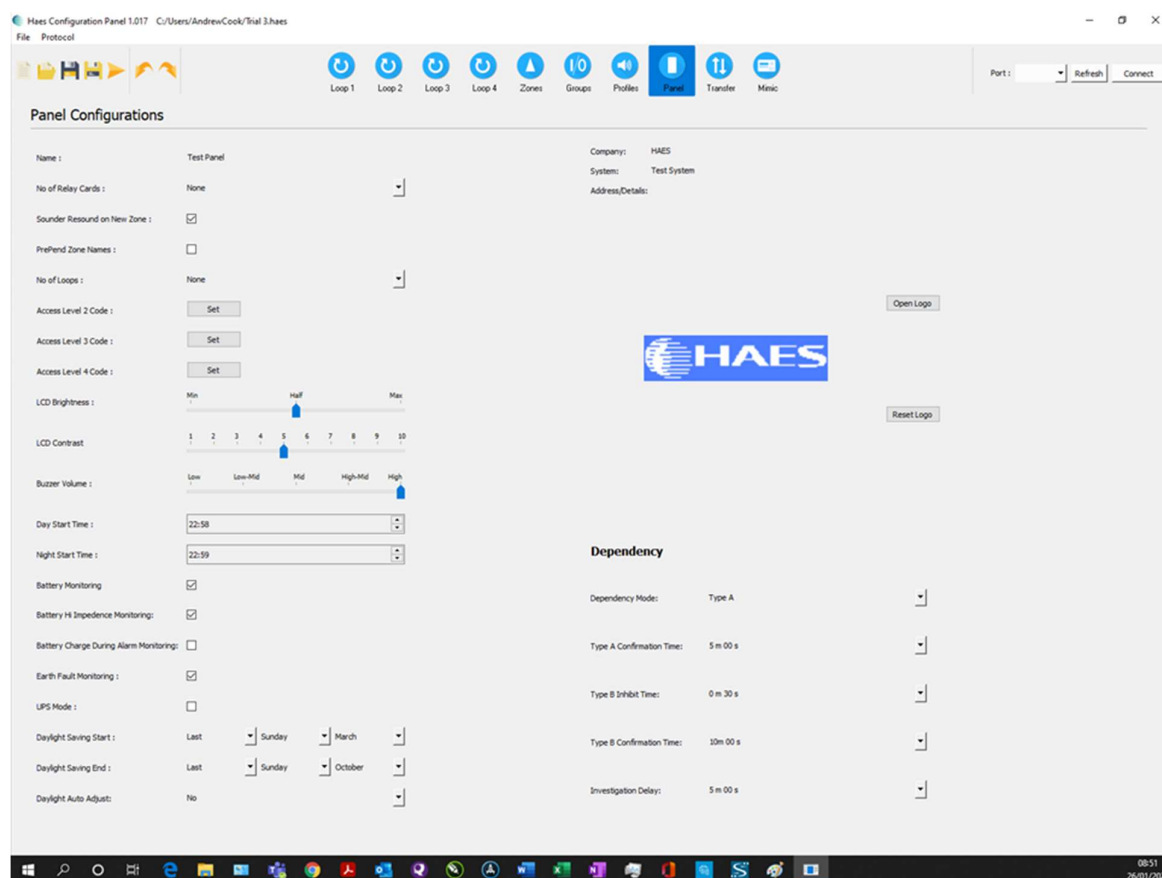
Haes Configuration Panel 1.017 C:/Users/AndrewCook/Trial 3.haes

File Protocol

Loop 1 Loop 2 Loop 3 Loop 4 Zones Groups Profiles Panel Transfer Mimic

Port : Refresh Connect

Panel Configurations

Name : Test Panel

No of Relay Cards : None

Sounder Resound on New Zone :

PrePend Zone Names :

No of Loops : None

Access Level 2 Code : Set

Access Level 3 Code : Set

Access Level 4 Code : Set

LCD Brightness : Min Half Max

LCD Contrast 1 2 3 4 5 6 7 8 9 10

Buzzer Volume : Low Low-Mid Mid High-Mid High

Day Start Time : 22:58

Night Start Time : 22:59

Battery Monitoring

Battery Hi Impedence Monitoring:

Battery Charge During Alarm Monitoring:

Earth Fault Monitoring :

UPS Mode :

Daylight Saving Start : Last Sunday March

Daylight Saving End : Last Sunday October

Daylight Auto Adjust: No

Company: HAES

System: Test System

Address/Details:

Open Logo

HAES

Reset Logo

Dependency

Dependency Mode: Type A

Type A Confirmation Time: 5 m 00 s

Type B Inhibit Time: 0 m 30 s

Type B Confirmation Time: 10m 00 s

Investigation Delay: 5 m 00 s

08:51
26/01/20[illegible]